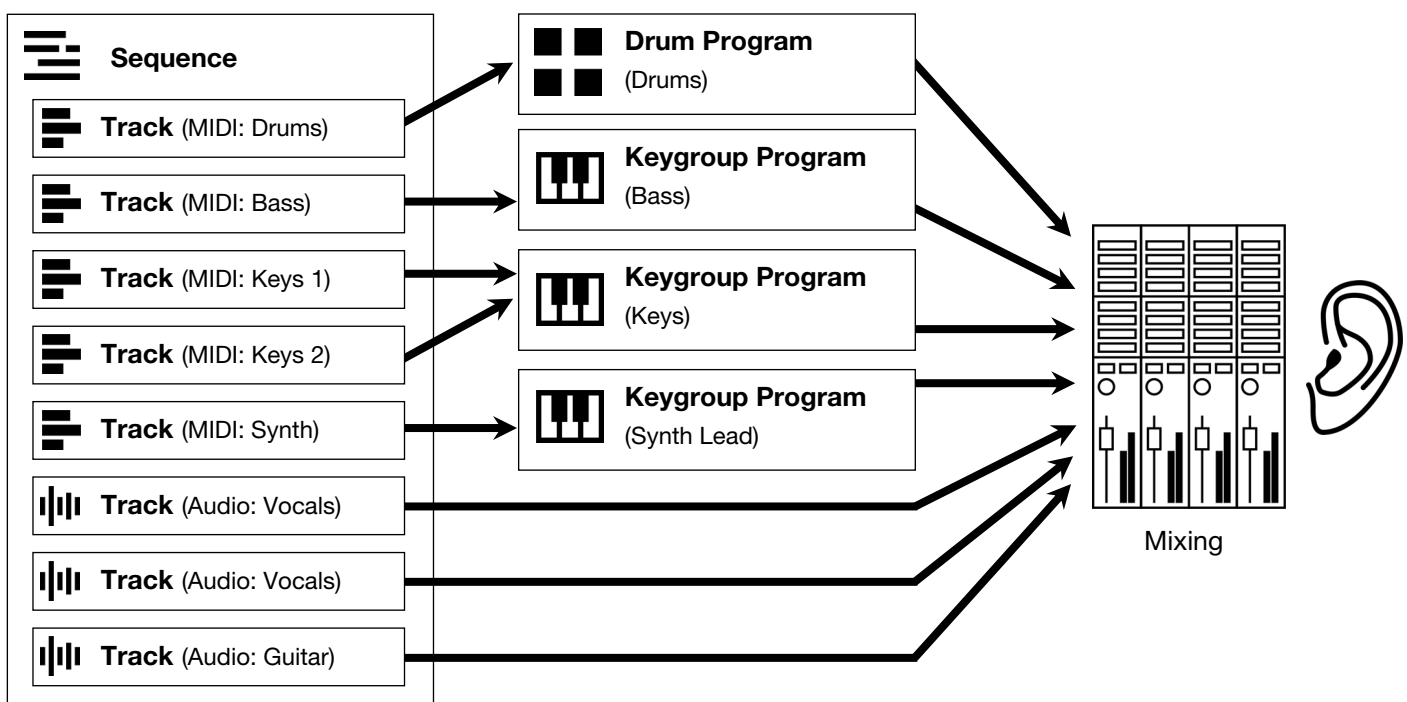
Sequence

Track (MIDI: Drums)

Track (MIDI: Bass)

Track (MIDI: Keys 1)

Track (MIDI: Keys 2)

Track (MIDI: Synth)

Track (Audio: Vocals)

Track (Audio: Vocals)

Track (Audio: Guitar)

Drum Program
(Drums)

Keygroup Program
(Bass)

Keygroup Program
(Keys)

Keygroup Program
(Synth Lead)

Mixing